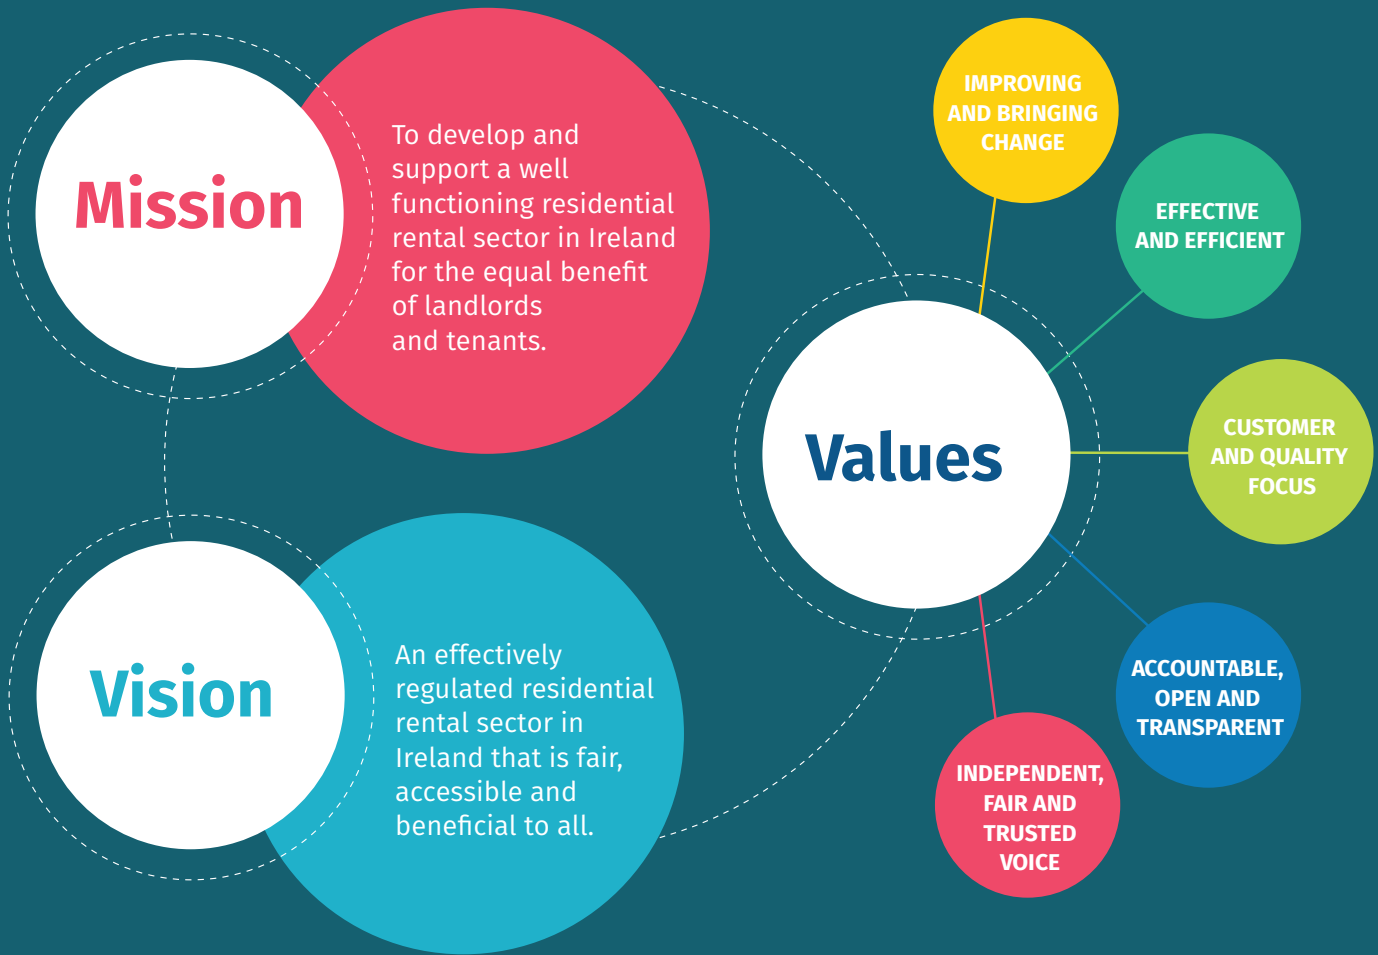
Mission

To develop and support a well functioning residential rental sector in Ireland for the equal benefit of landlords and tenants.

Vision

An effectively regulated residential rental sector in Ireland that is fair, accessible and beneficial to all.

Values

IMPROVING AND BRINGING CHANGE

EFFECTIVE AND EFFICIENT

CUSTOMER AND QUALITY FOCUS

ACCOUNTABLE, OPEN AND TRANSPARENT

INDEPENDENT, FAIR AND TRUSTED VOICE